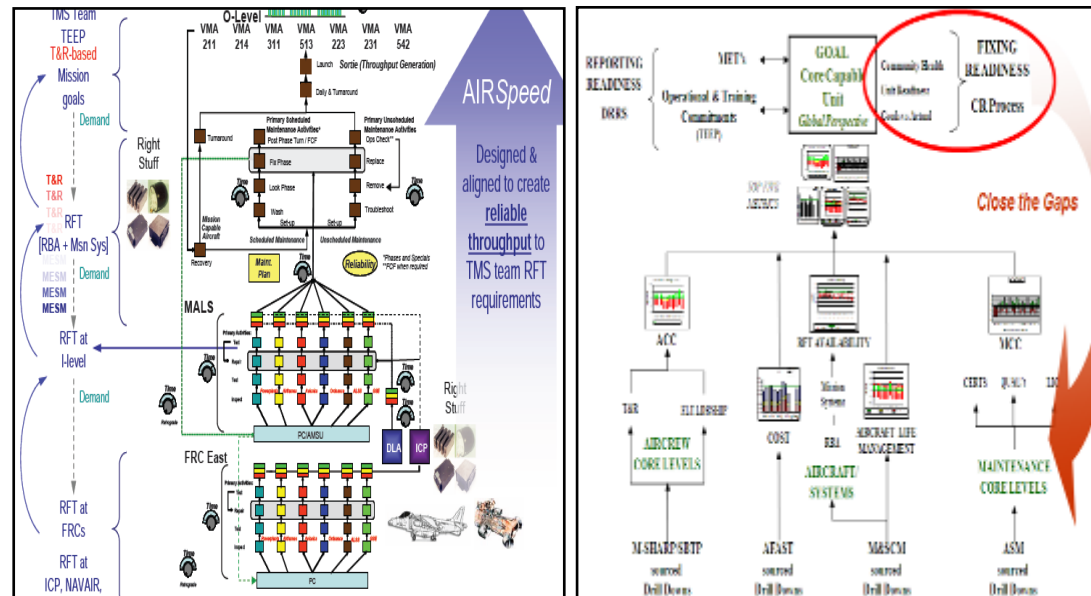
TMS Team
TEEP
T&R-based
Mission
goals

Demand

T&R
T&R
T&R
T&R
RFT
[RBA + Msn Sys]
MESM
MESM
MESM
MESM

Demand

RFT at
I-level

Demand

RFT at
FRCs

RFT at
ICP, NAVAIR,

Right
Stuff

O-Level

| VMA | VMA | VMA | VMA | VMA | VMA | VMA |
|---|---|---|---|---|---|---|
| 211 | 214 | 311 | 513 | 223 | 231 | 542 |

Launch
Sortie (Throughput Generation)
Daily & Turnaround
Turnaround
Primary Scheduled Maintenance Activities*
Post Phase Turn / FCF
Primary Unscheduled Maintenance Activities
Ops Check**
Fix Phase
Replace
Time
Look Phase
Remove
Time
Mission Capable Aircraft
Wash
Troubleshoot
Setup
Setup
Scheduled Maintenance
Unscheduled Maintenance
Recovery
Maint. Plan
Time
Reliability
*Phases and Specials
**FCF when required

MALS
Primary Activities
Test
Repair
Test
Inspect
Time
Time
Time
Retrograde
PC/AMSU
Right
Stuff
DLA
ICP

FRC East
Primary Activities
Test
Repair
Test
Inspect
Time
Time
Retrograde
PC

AIRSpeed

Designed & aligned to create reliable throughput to TMS team RFT requirements

REPORTING READINESS
DRRS
MET's
Operational & Training Commitments (TEEP)
GOAL
Core Capable Unit
Global Response
Community Health
Unit Readiness
Goals vs Actual
FIXING READINESS
CR Process
Close the Gaps
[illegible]
METRICS
ACC
RFT AVAILABILITY
MCC
T&R
LEADERSHIP
COST
Mission Systems
RBA
AIRCRAFT LIFE MANAGEMENT
CERTS
QUALS
LIC
AIRCREW CORE LEVELS
AIRCRAFT / SYSTEMS
MAINTENANCE CORE LEVELS
M-SHARP/SBTP sourced Drill Downs
AFAST sourced Drill Downs
M&SCM sourced Drill Downs
ASM sourced Drill Downs